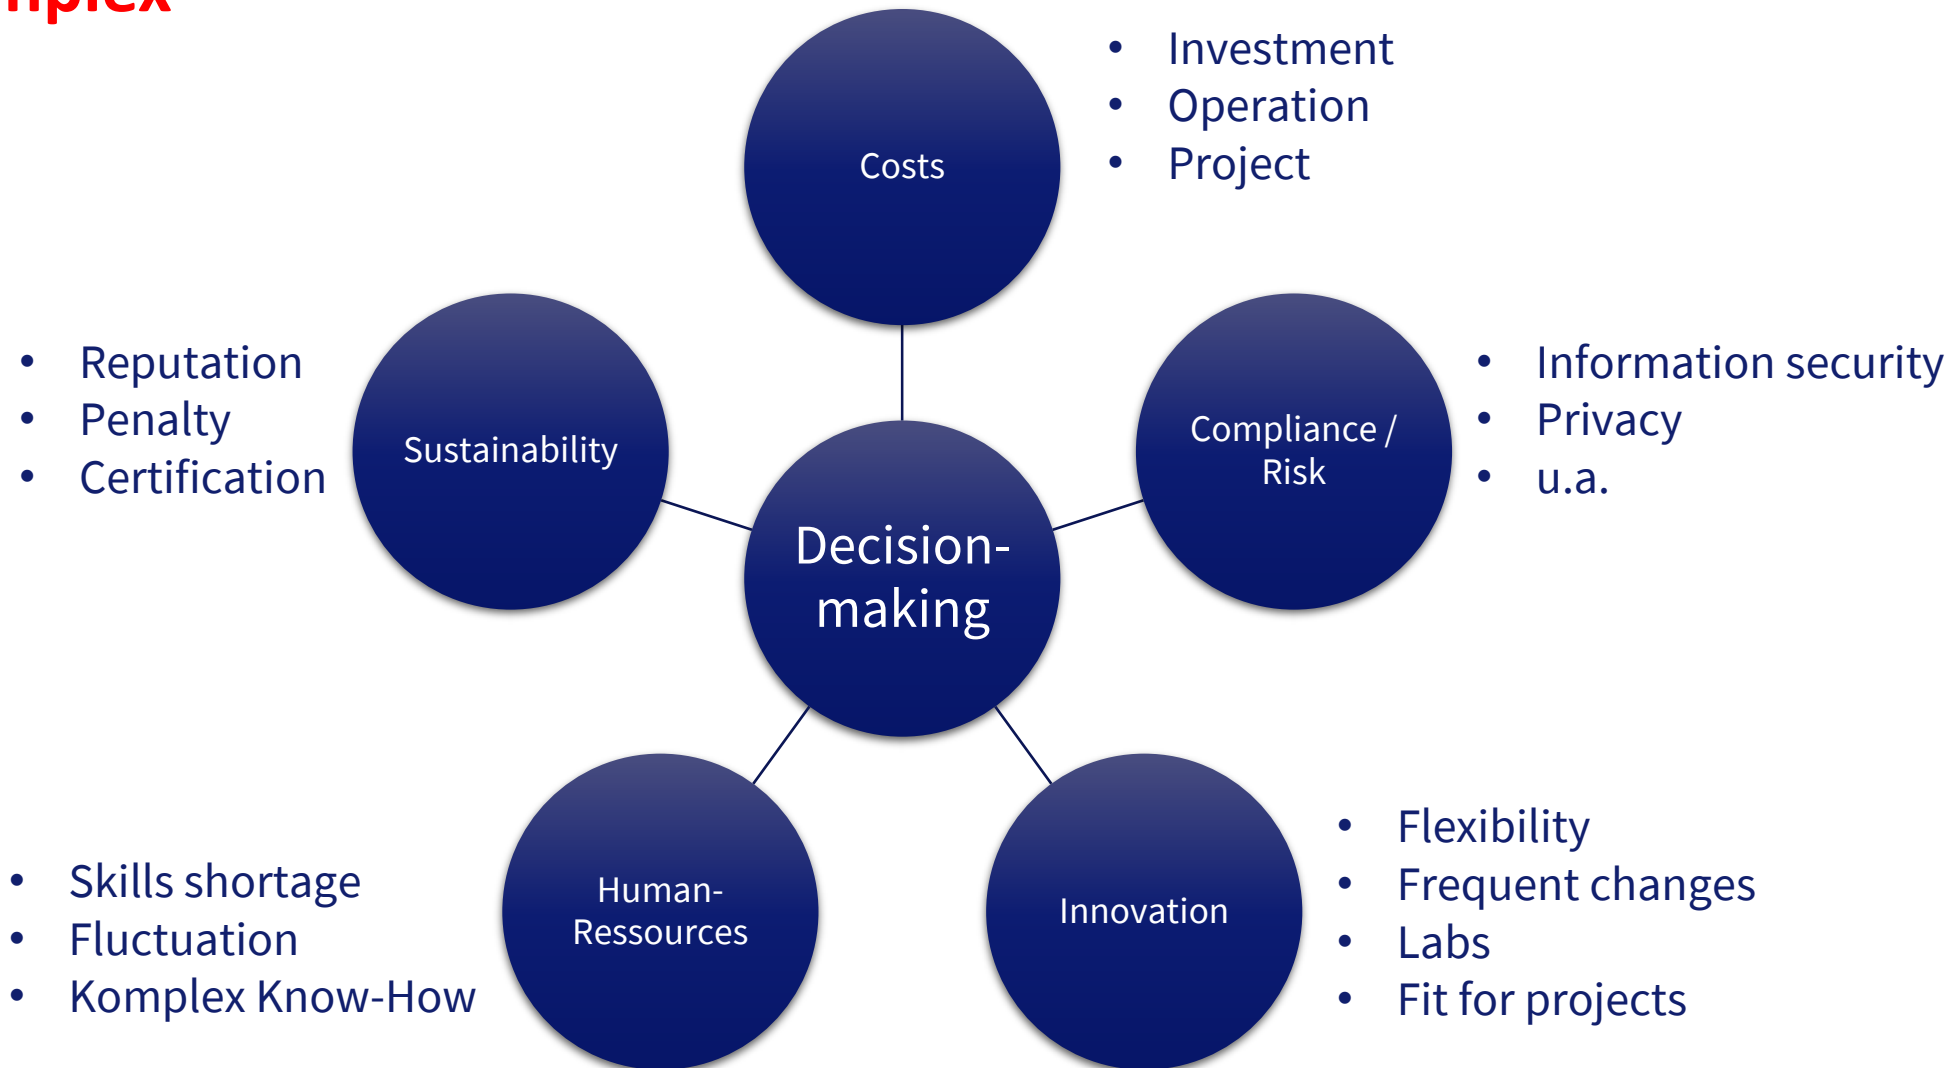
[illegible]

Costs

- Investment
- Operation
- Project

- Reputation
- Penalty
- Certification

Sustainability

Decision-making

Compliance / Risk

- Information security
- Privacy
- u.a.

- Skills shortage
- Fluctuation
- Komplex Know-How

Human-Ressources

Innovation

- Flexibility
- Frequent changes
- Labs
- Fit for projects